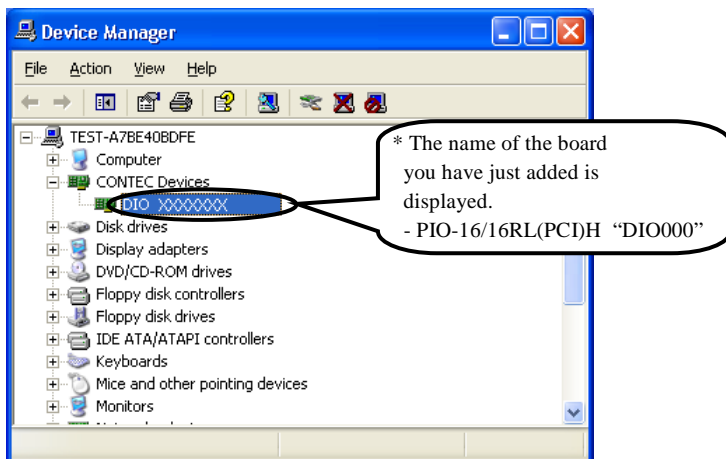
Device Manager

File Action View Help

TEST-A7BE40BDFE
Computer
CONTEC Devices
DIO XXXXXXX
Disk drives
Display adapters
DVD/CD-ROM drives
Floppy disk controllers
Floppy disk drives
IDE ATA/ATAPI controllers
Keyboards
Mice and other pointing devices
Monitors
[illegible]

* The name of the board you have just added is displayed.
- PIO-16/16RL(PCI)H "DIO000"